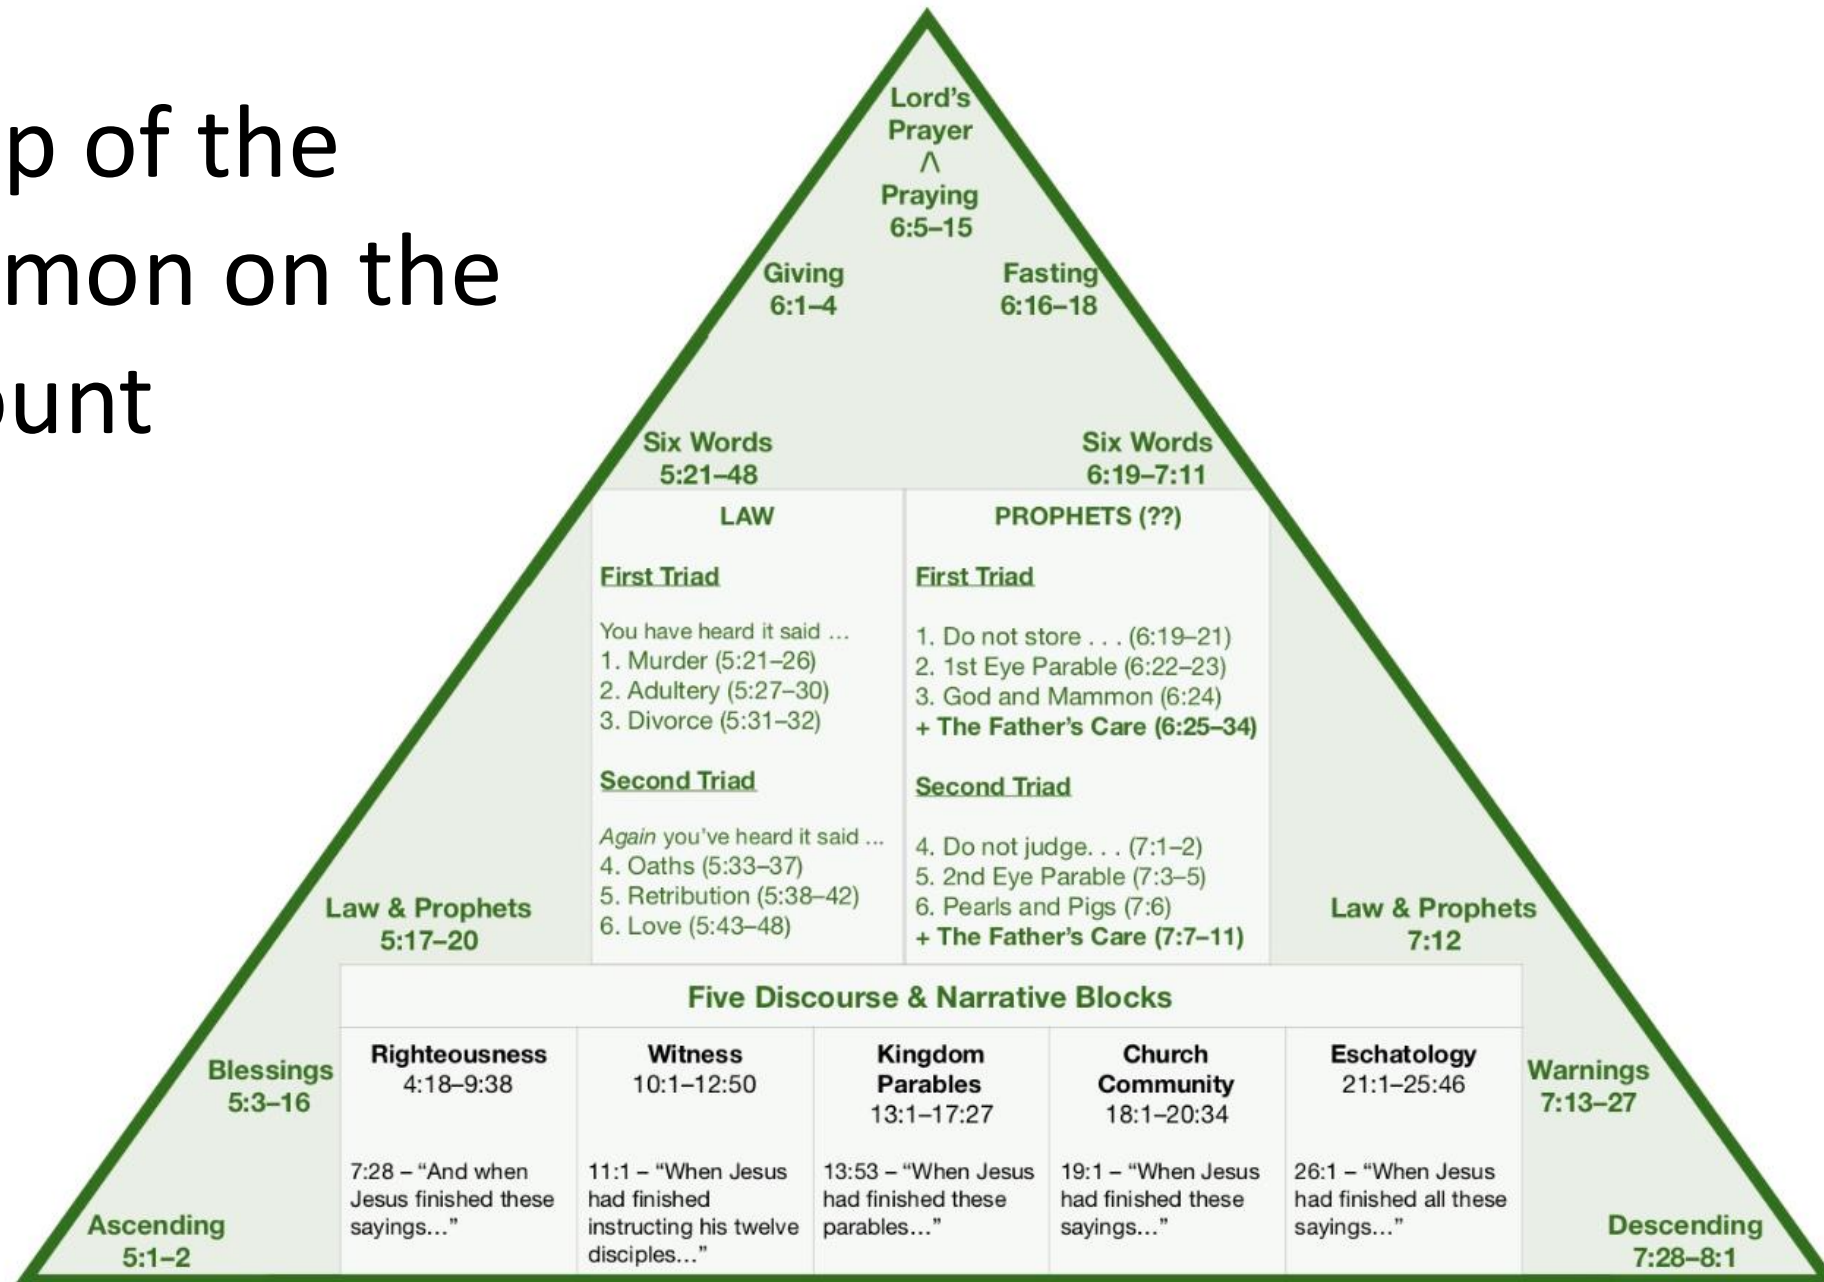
p of the
mon on the
unt

Lord's Prayer
Λ
Praying
6:5–15

Giving
6:1–4

Fasting
6:16–18

Six Words
5:21–48

Six Words
6:19–7:11

| LAW | PROPHETS (??) |
|---|---|
| First Triad | First Triad |
| You have heard it said … 1. Murder (5:21–26) 2. Adultery (5:27–30) 3. Divorce (5:31–32) | 1. Do not store . . . (6:19–21) 2. 1st Eye Parable (6:22–23) 3. God and Mammon (6:24) + The Father's Care (6:25–34) |
| Second Triad | Second Triad |
| *Again* you've heard it said ... 4. Oaths (5:33–37) 5. Retribution (5:38–42) 6. Love (5:43–48) | 4. Do not judge. . . (7:1–2) 5. 2nd Eye Parable (7:3–5) 6. Pearls and Pigs (7:6) + The Father's Care (7:7–11) |

Law & Prophets
5:17–20

Law & Prophets
7:12

Five Discourse & Narrative Blocks

| Righteousness 4:18–9:38 | Witness 10:1–12:50 | Kingdom Parables 13:1–17:27 | Church Community 18:1–20:34 | Eschatology 21:1–25:46 |
|---|---|---|---|---|
| 7:28 – "And when Jesus finished these sayings…" | 11:1 – "When Jesus had finished instructing his twelve disciples…" | 13:53 – "When Jesus had finished these parables…" | 19:1 – "When Jesus had finished these sayings…" | 26:1 – "When Jesus had finished all these sayings…" |

Blessings
5:3–16

Warnings
7:13–27

Ascending
5:1–2

Descending
7:28–8:1